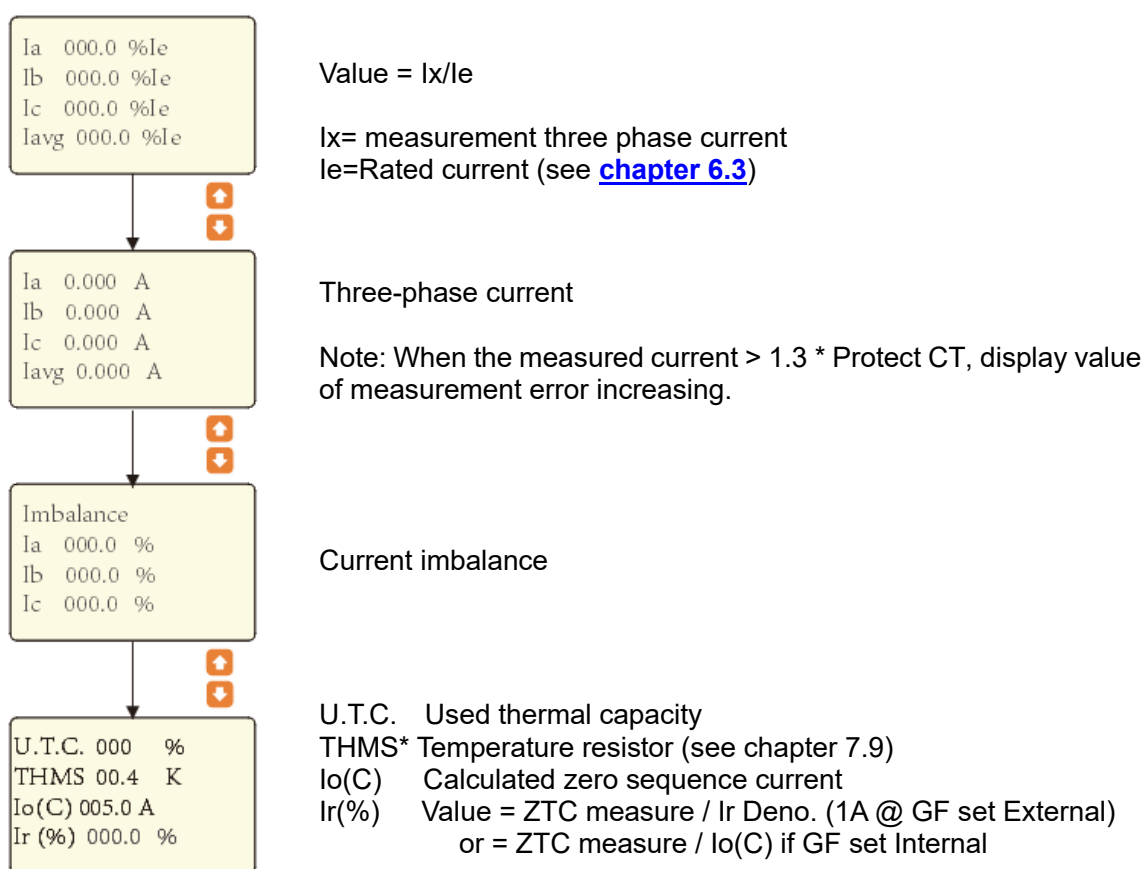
Ia 000.0 %Ie
Ib 000.0 %Ie
Ic 000.0 %Ie
Iavg 000.0 %Ie

Value = Ix/Ie

Ix= measurement three phase current
Ie=Rated current (see chapter 6.3)

Ia 0.000 A
Ib 0.000 A
Ic 0.000 A
Iavg 0.000 A

Three-phase current

Note: When the measured current > 1.3 * Protect CT, display value of measurement error increasing.

Imbalance
Ia 000.0 %
Ib 000.0 %
Ic 000.0 %

Current imbalance

U.T.C. 000 %
THMS 00.4 K
Io(C) 005.0 A
Ir (%) 000.0 %

U.T.C. Used thermal capacity
THMS* Temperature resistor (see chapter 7.9)
Io(C) Calculated zero sequence current
Ir(%) Value = ZTC measure / Ir Deno. (1A @ GF set External)
or = ZTC measure / Io(C) if GF set Internal